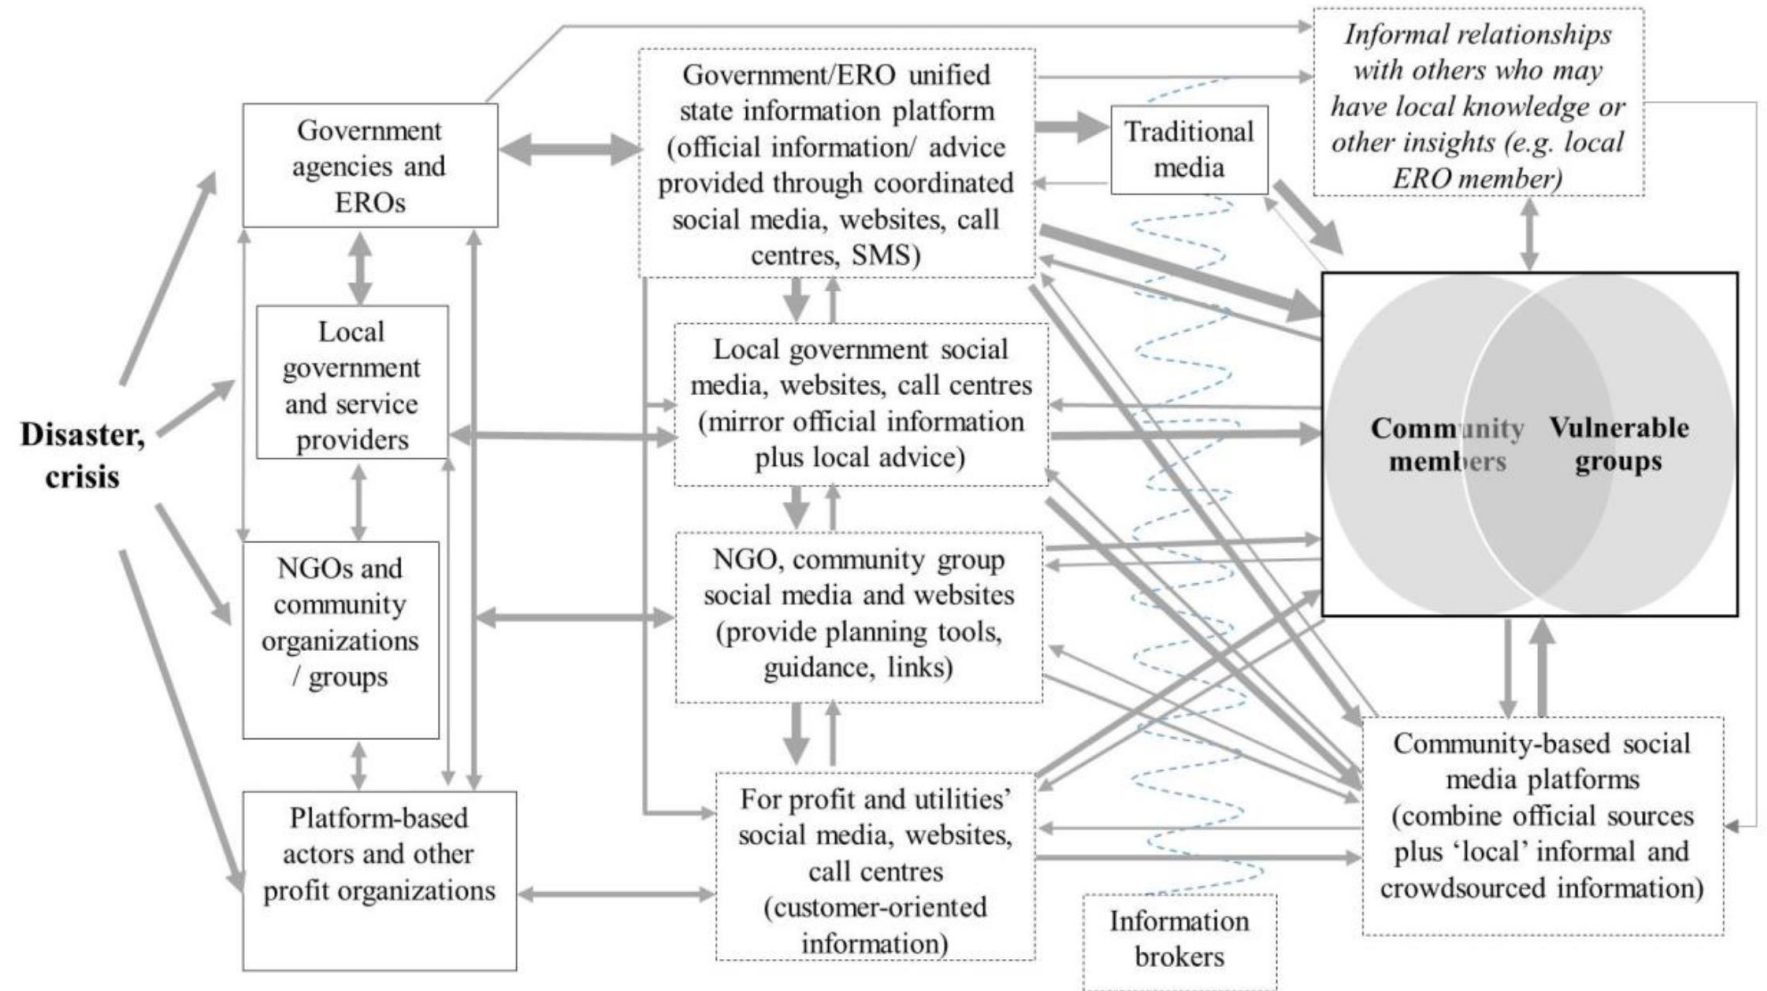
Disaster, crisis

Government agencies and EROs

Local government and service providers

NGOs and community organizations / groups

Platform-based actors and other profit organizations

Government/ERO unified state information platform (official information/ advice provided through coordinated social media, websites, call centres, SMS)

Local government social media, websites, call centres (mirror official information plus local advice)

NGO, community group social media and websites (provide planning tools, guidance, links)

For profit and utilities' social media, websites, call centres (customer-oriented information)

Traditional media

Information brokers

Informal relationships with others who may have local knowledge or other insights (e.g. local ERO member)

Community members

Vulnerable groups

Community-based social media platforms (combine official sources plus 'local' informal and crowdsourced information)